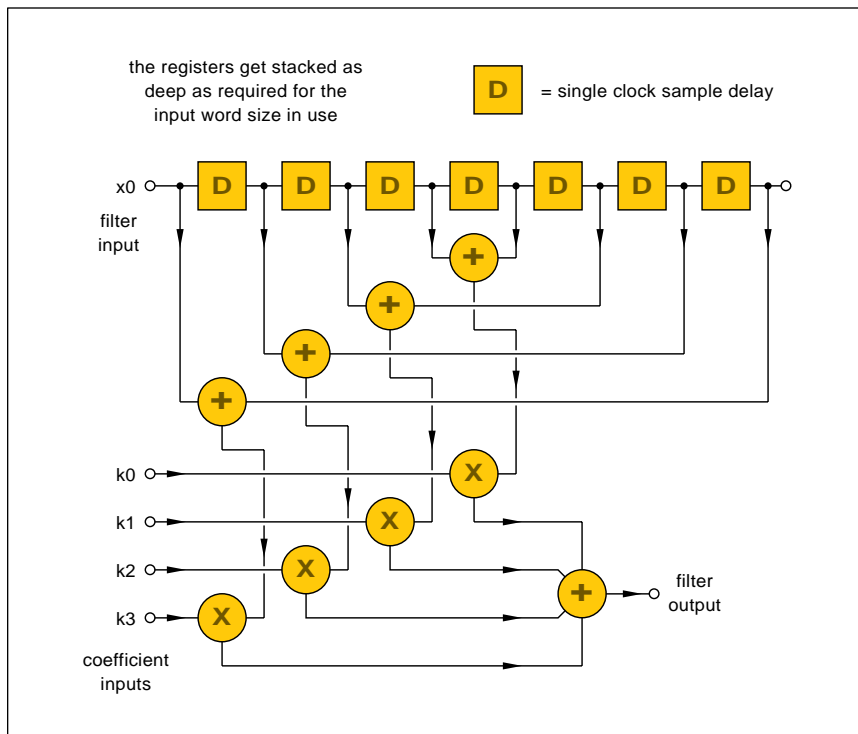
the registers get stacked as deep as required for the input word size in use

D = single clock sample delay

x0
filter input

D D D D D D D

+
+
+
+

k0
k1
k2
k3

X
X
X
X

+

filter output

coefficient inputs